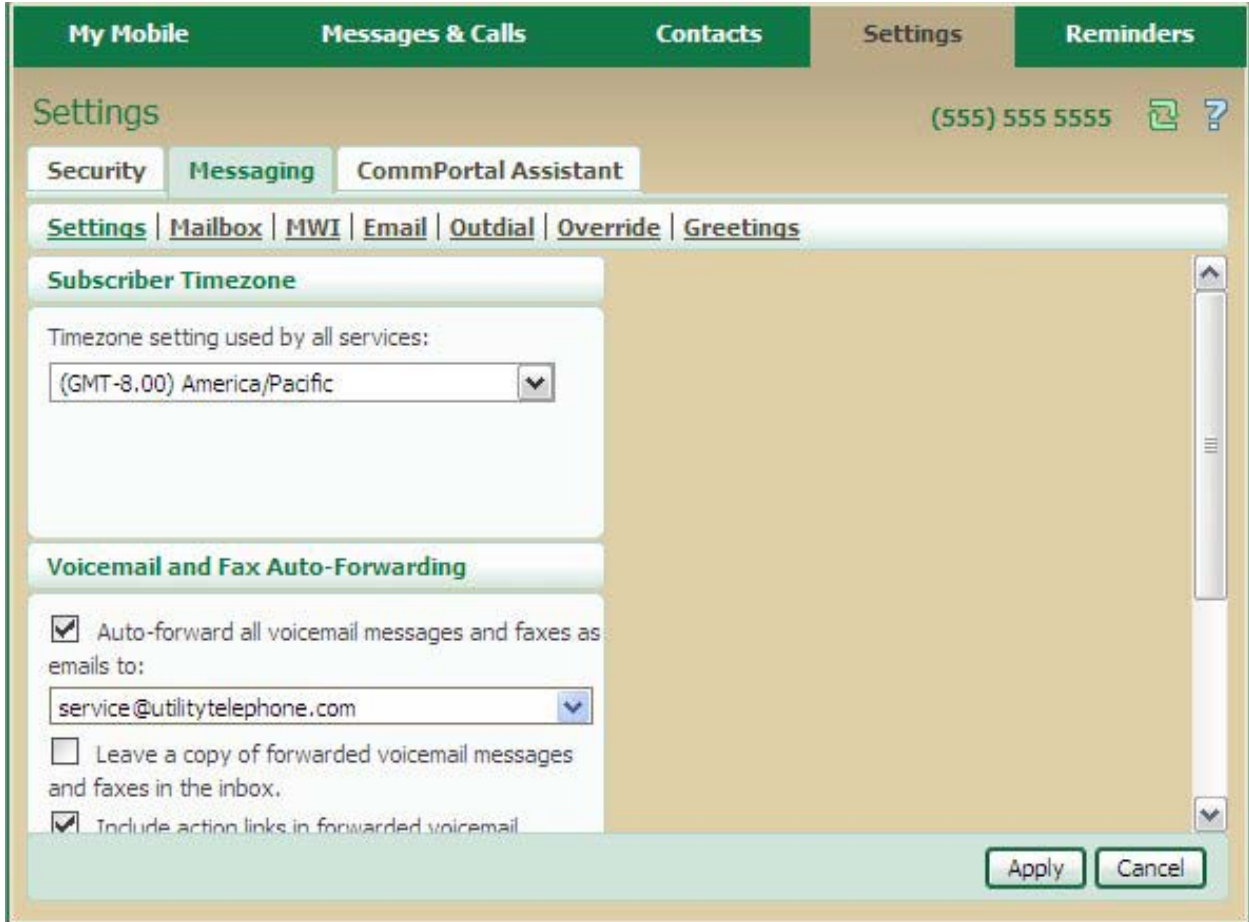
My Mobile Messages & Calls Contacts Settings Reminders

Settings

(555) 555 5555 ?

Security Messaging CommPortal Assistant

Settings | Mailbox | MWI | Email | Outdial | Override | Greetings

Subscriber Timezone

Timezone setting used by all services:

(GMT-8.00) America/Pacific

Voicemail and Fax Auto-Forwarding

Auto-forward all voicemail messages and faxes as emails to:

service@utilitytelephone.com

Leave a copy of forwarded voicemail messages and faxes in the inbox.

Include action links in forwarded voicemail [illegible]

Apply Cancel